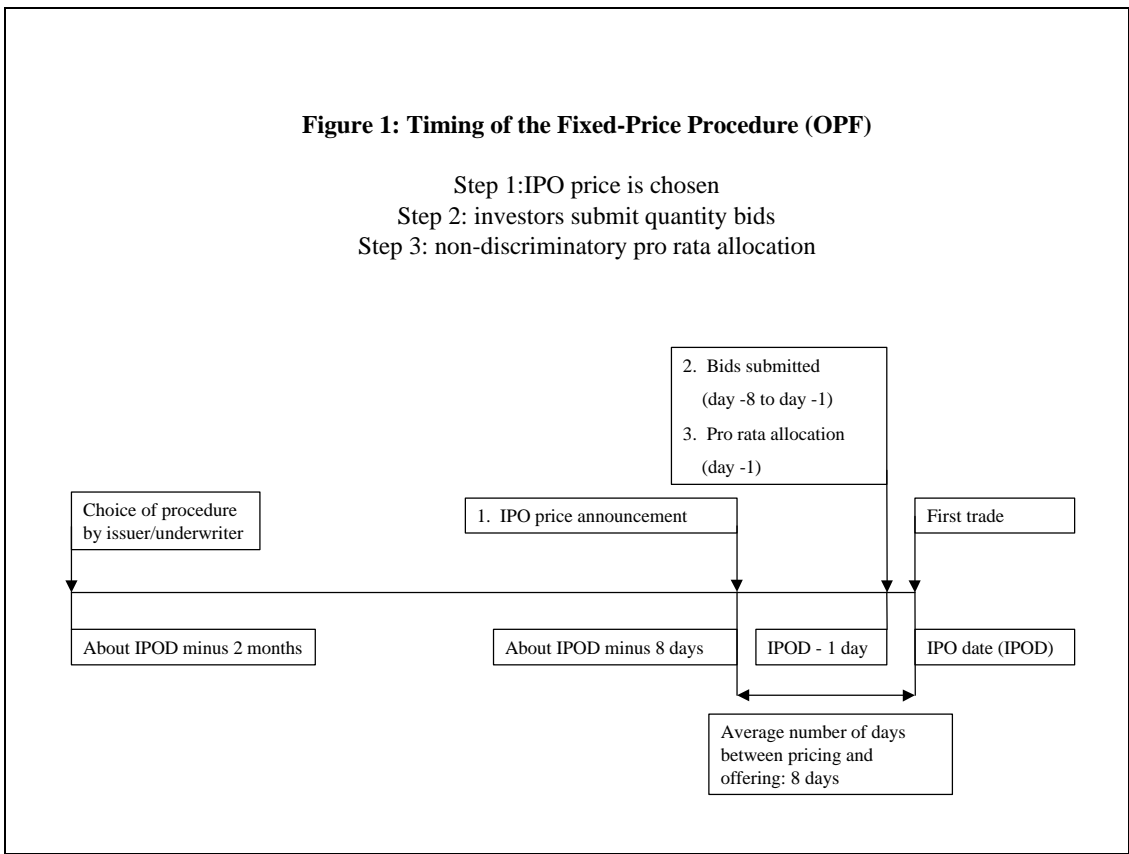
**Figure 1: Timing of the Fixed-Price Procedure (OPF)**

Step 1:IPO price is chosen
Step 2: investors submit quantity bids
Step 3: non-discriminatory pro rata allocation

2. Bids submitted
(day -8 to day -1)
3. Pro rata allocation
(day -1)

Choice of procedure by issuer/underwriter

1. IPO price announcement

First trade

About IPOD minus 2 months

About IPOD minus 8 days

IPOD - 1 day

IPO date (IPOD)

Average number of days between pricing and offering: 8 days